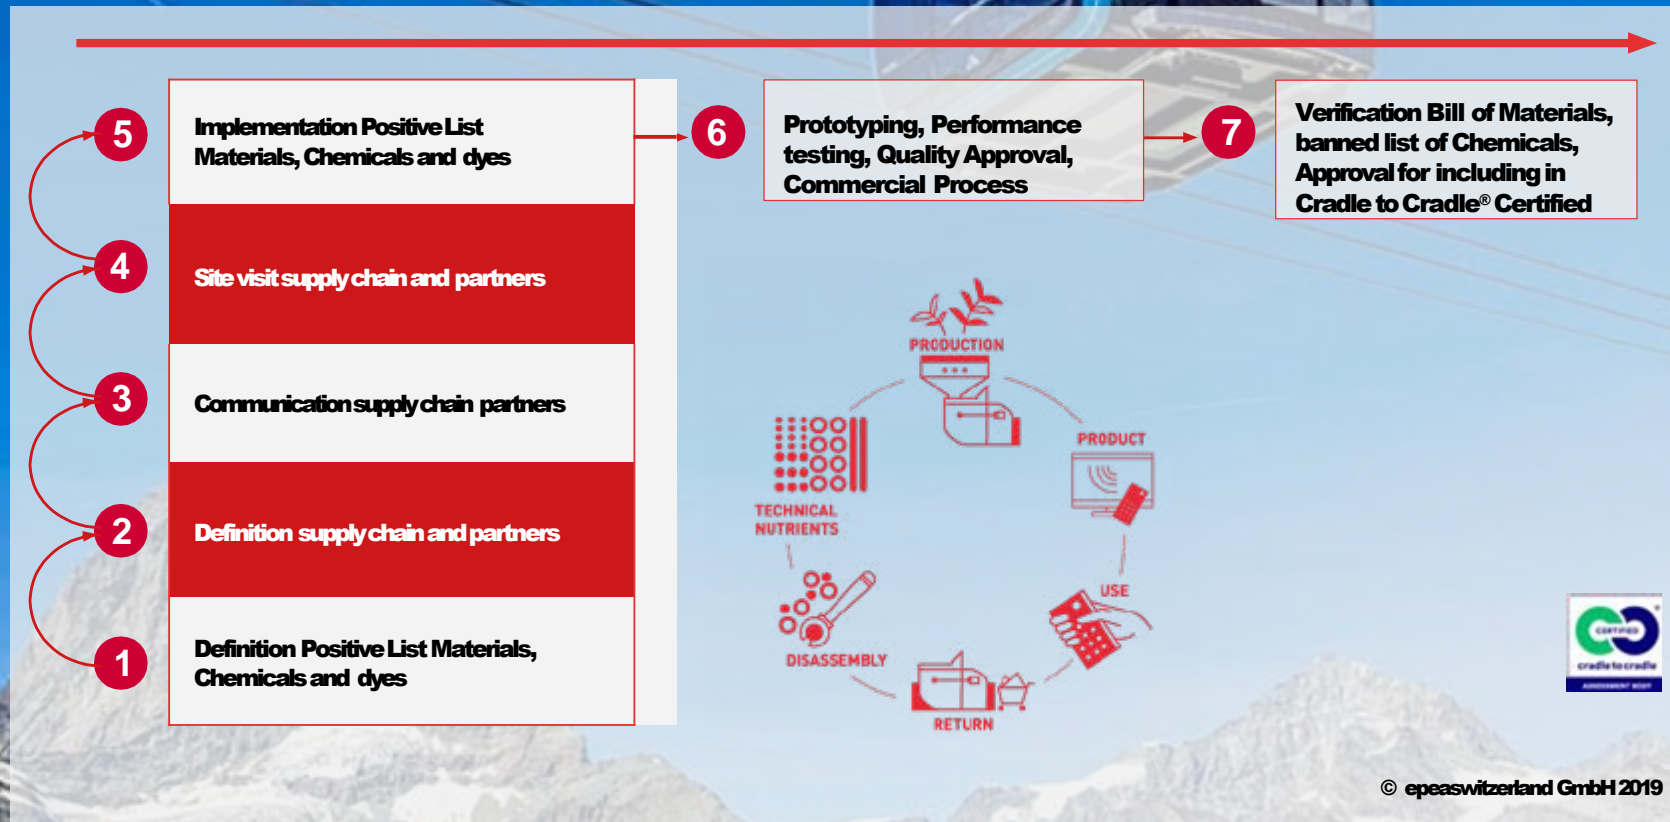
5

Implementation Positive List Materials, Chemicals and dyes

6

Prototyping, Performance testing, Quality Approval, Commercial Process

7

Verification Bill of Materials, banned list of Chemicals, Approval for including in Cradle to Cradle® Certified

4

Site visit supply chain and partners

3

Communication supply chain partners

2

Definition supply chain and partners

1

Definition Positive List Materials, Chemicals and dyes

PRODUCTION

PRODUCT

TECHNICAL NUTRIENTS

USE

DISASSEMBLY

RETURN

CERTIFIED
cradletocradle

© epeaswitzerland GmbH 2019